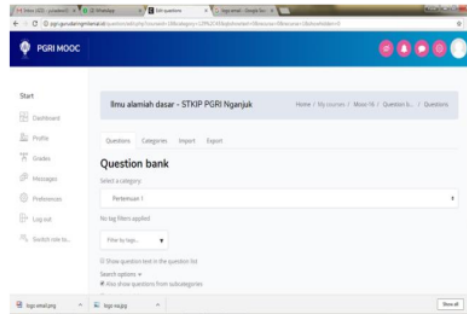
PGRI MOOC

Start

Dashboard

Profile

Grades

Messages

Preferences

Log out

Switch role to...

Ilmu alamiah dasar - STKIP PGRI Nganjuk

Home / My courses / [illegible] / Question b... / Questions

Questions Categories Import Export

Question bank

Select a category

Pertemuan 1

No tag filters applied

Filter by tags...

Show question text in the question list

Search options

Also show questions from subcategories

logo email.png

logo wa.jpg

Show all